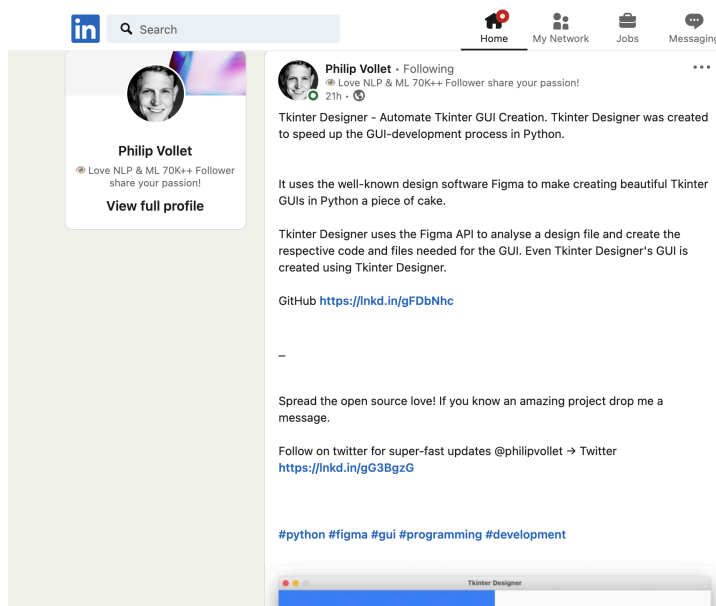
in Search

Home My Network Jobs Messaging

Philip Vollet
👁 Love NLP & ML 70K++ Follower share your passion!
View full profile

Philip Vollet • Following
👁 Love NLP & ML 70K++ Follower share your passion!
21h •

Tkinter Designer - Automate Tkinter GUI Creation. Tkinter Designer was created to speed up the GUI-development process in Python.

It uses the well-known design software Figma to make creating beautiful Tkinter GUIs in Python a piece of cake.

Tkinter Designer uses the Figma API to analyse a design file and create the respective code and files needed for the GUI. Even Tkinter Designer's GUI is created using Tkinter Designer.

GitHub https://lnkd.in/gFDbNhc

_

Spread the open source love! If you know an amazing project drop me a message.

Follow on twitter for super-fast updates @philipvollet → Twitter https://lnkd.in/gG3BgzG

#python #figma #gui #programming #development

Tkinter Designer